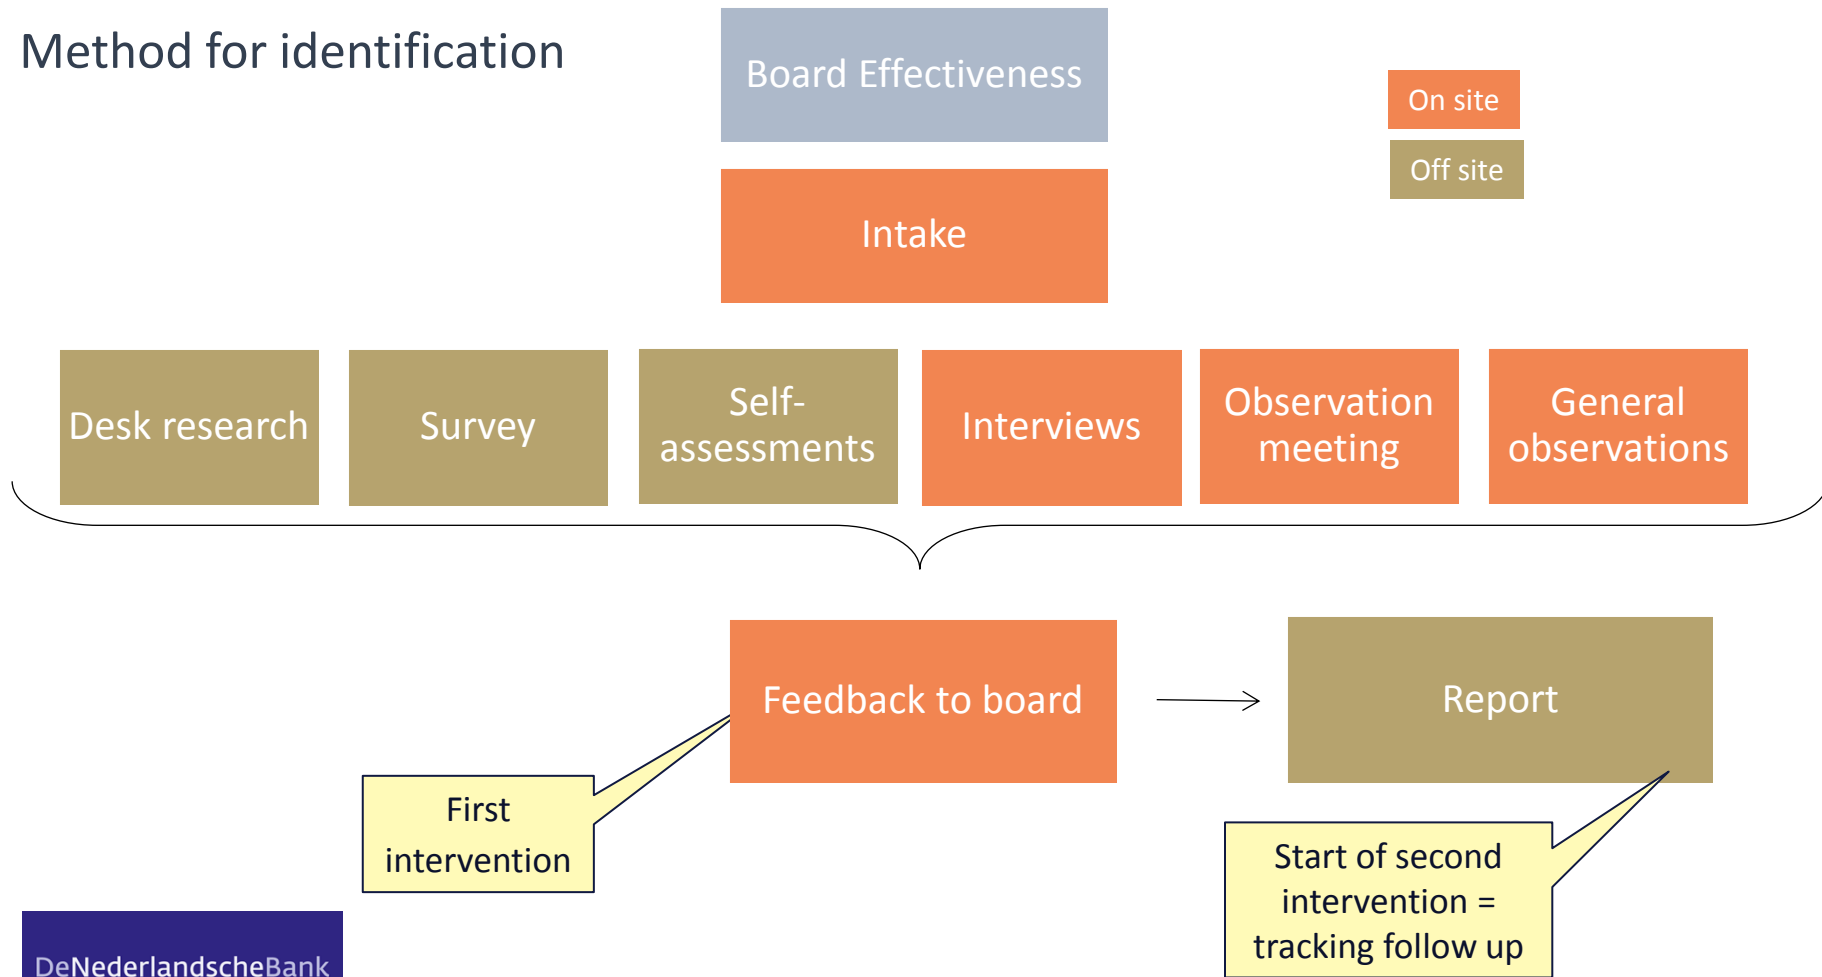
Method for identification

Board Effectiveness

Intake

On site

Off site

Desk research

Survey

Self-assessments

Interviews

Observation meeting

General observations

Feedback to board

Report

First intervention

Start of second intervention = tracking follow up

DeNederlandscheBank